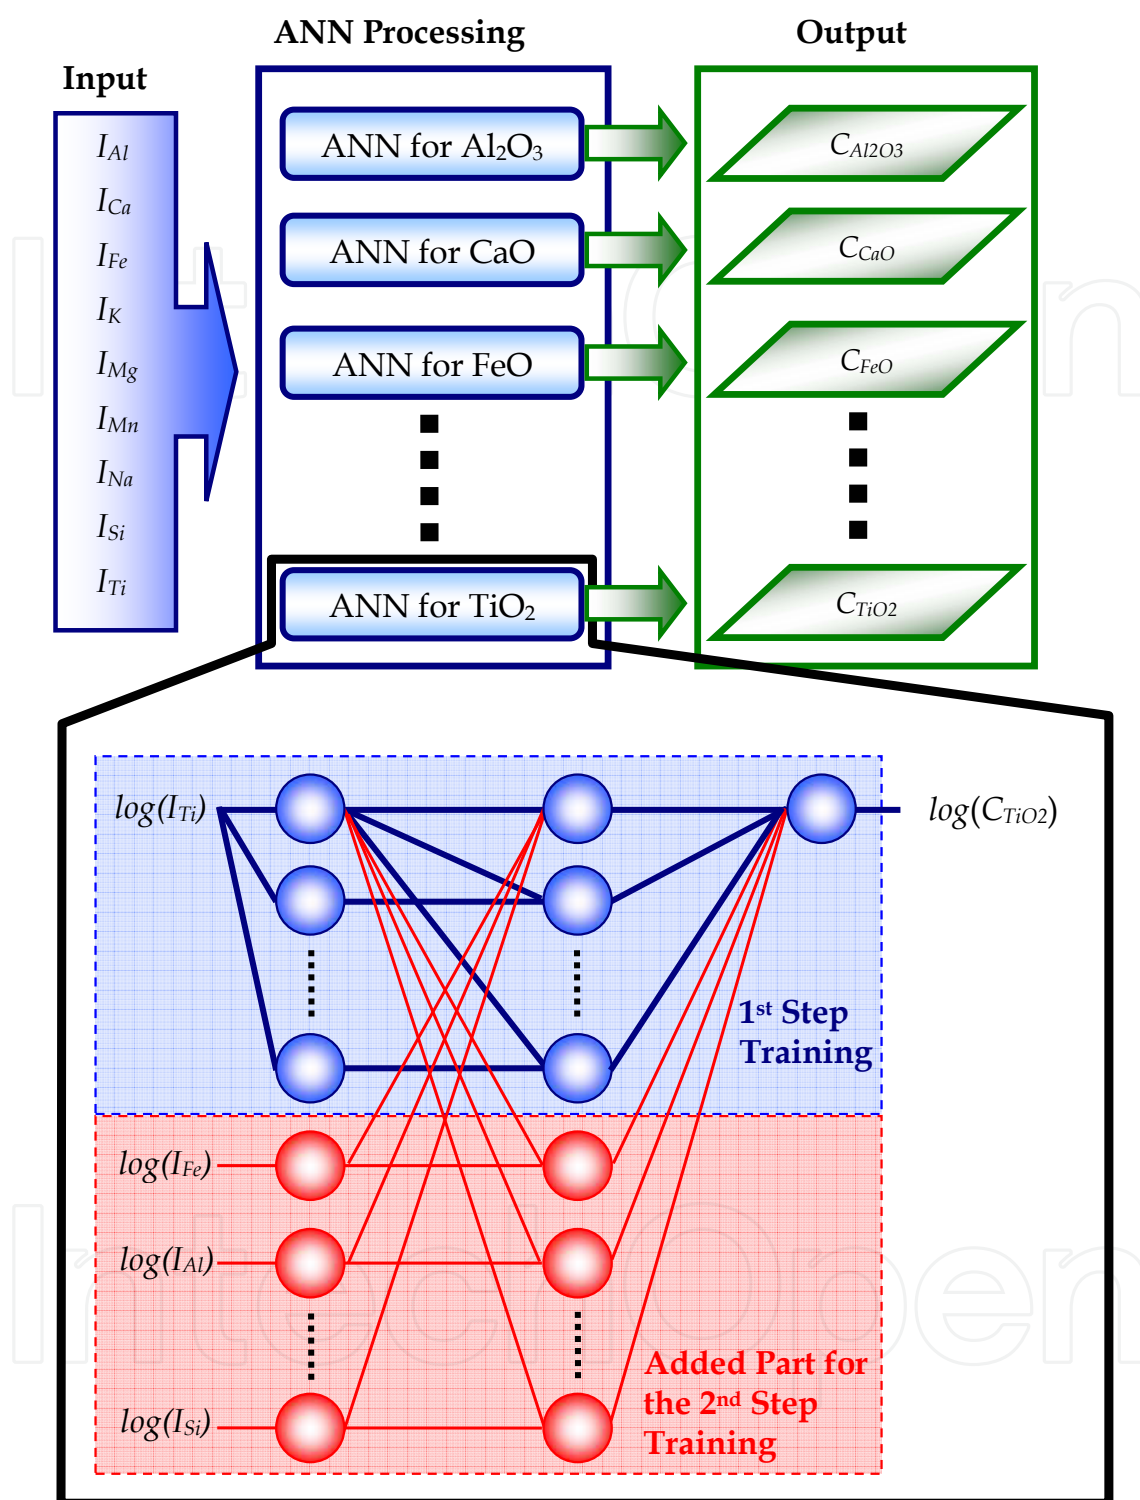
ANN Processing

Output

Input

$I_{Al}$
$I_{Ca}$
$I_{Fe}$
$I_{K}$
$I_{Mg}$
$I_{Mn}$
$I_{Na}$
$I_{Si}$
$I_{Ti}$

ANN for $Al_2O_3$
ANN for CaO
ANN for FeO
ANN for $TiO_2$

$C_{Al2O3}$
$C_{CaO}$
$C_{FeO}$
$C_{TiO2}$

$log(I_{Ti})$
$log(C_{TiO2})$

1st Step Training

$log(I_{Fe})$
$log(I_{Al})$
$log(I_{Si})$

Added Part for the 2nd Step Training